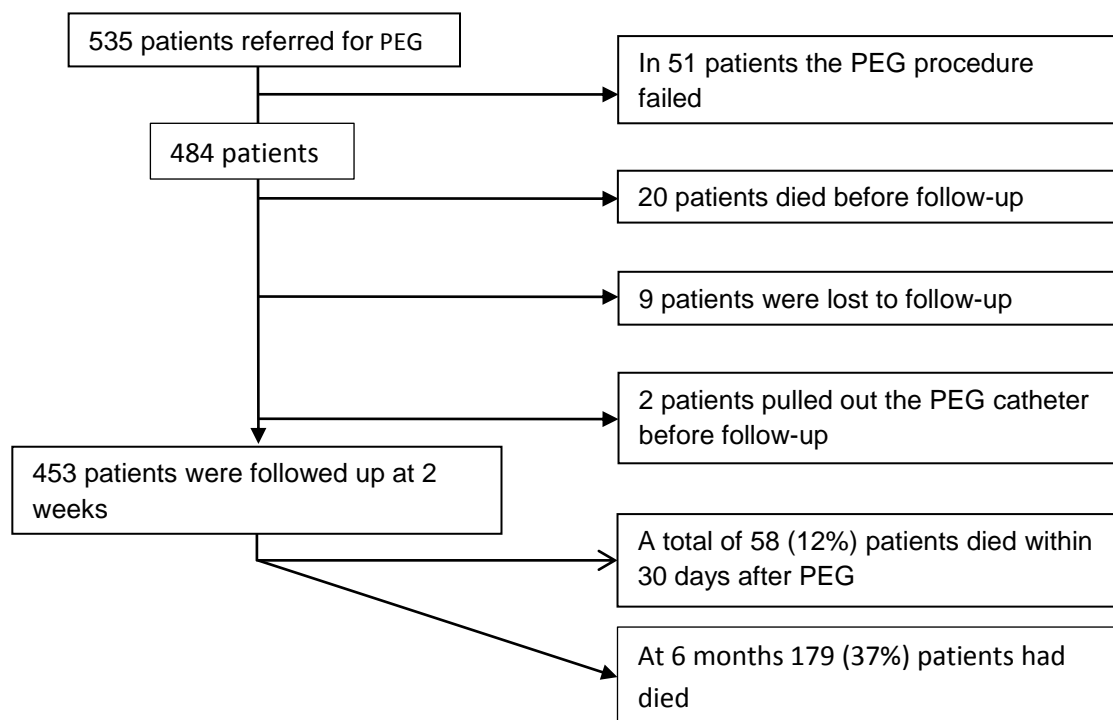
535 patients referred for PEG

In 51 patients the PEG procedure failed

484 patients

20 patients died before follow-up

9 patients were lost to follow-up

2 patients pulled out the PEG catheter before follow-up

453 patients were followed up at 2 weeks

A total of 58 (12%) patients died within 30 days after PEG

At 6 months 179 (37%) patients had died